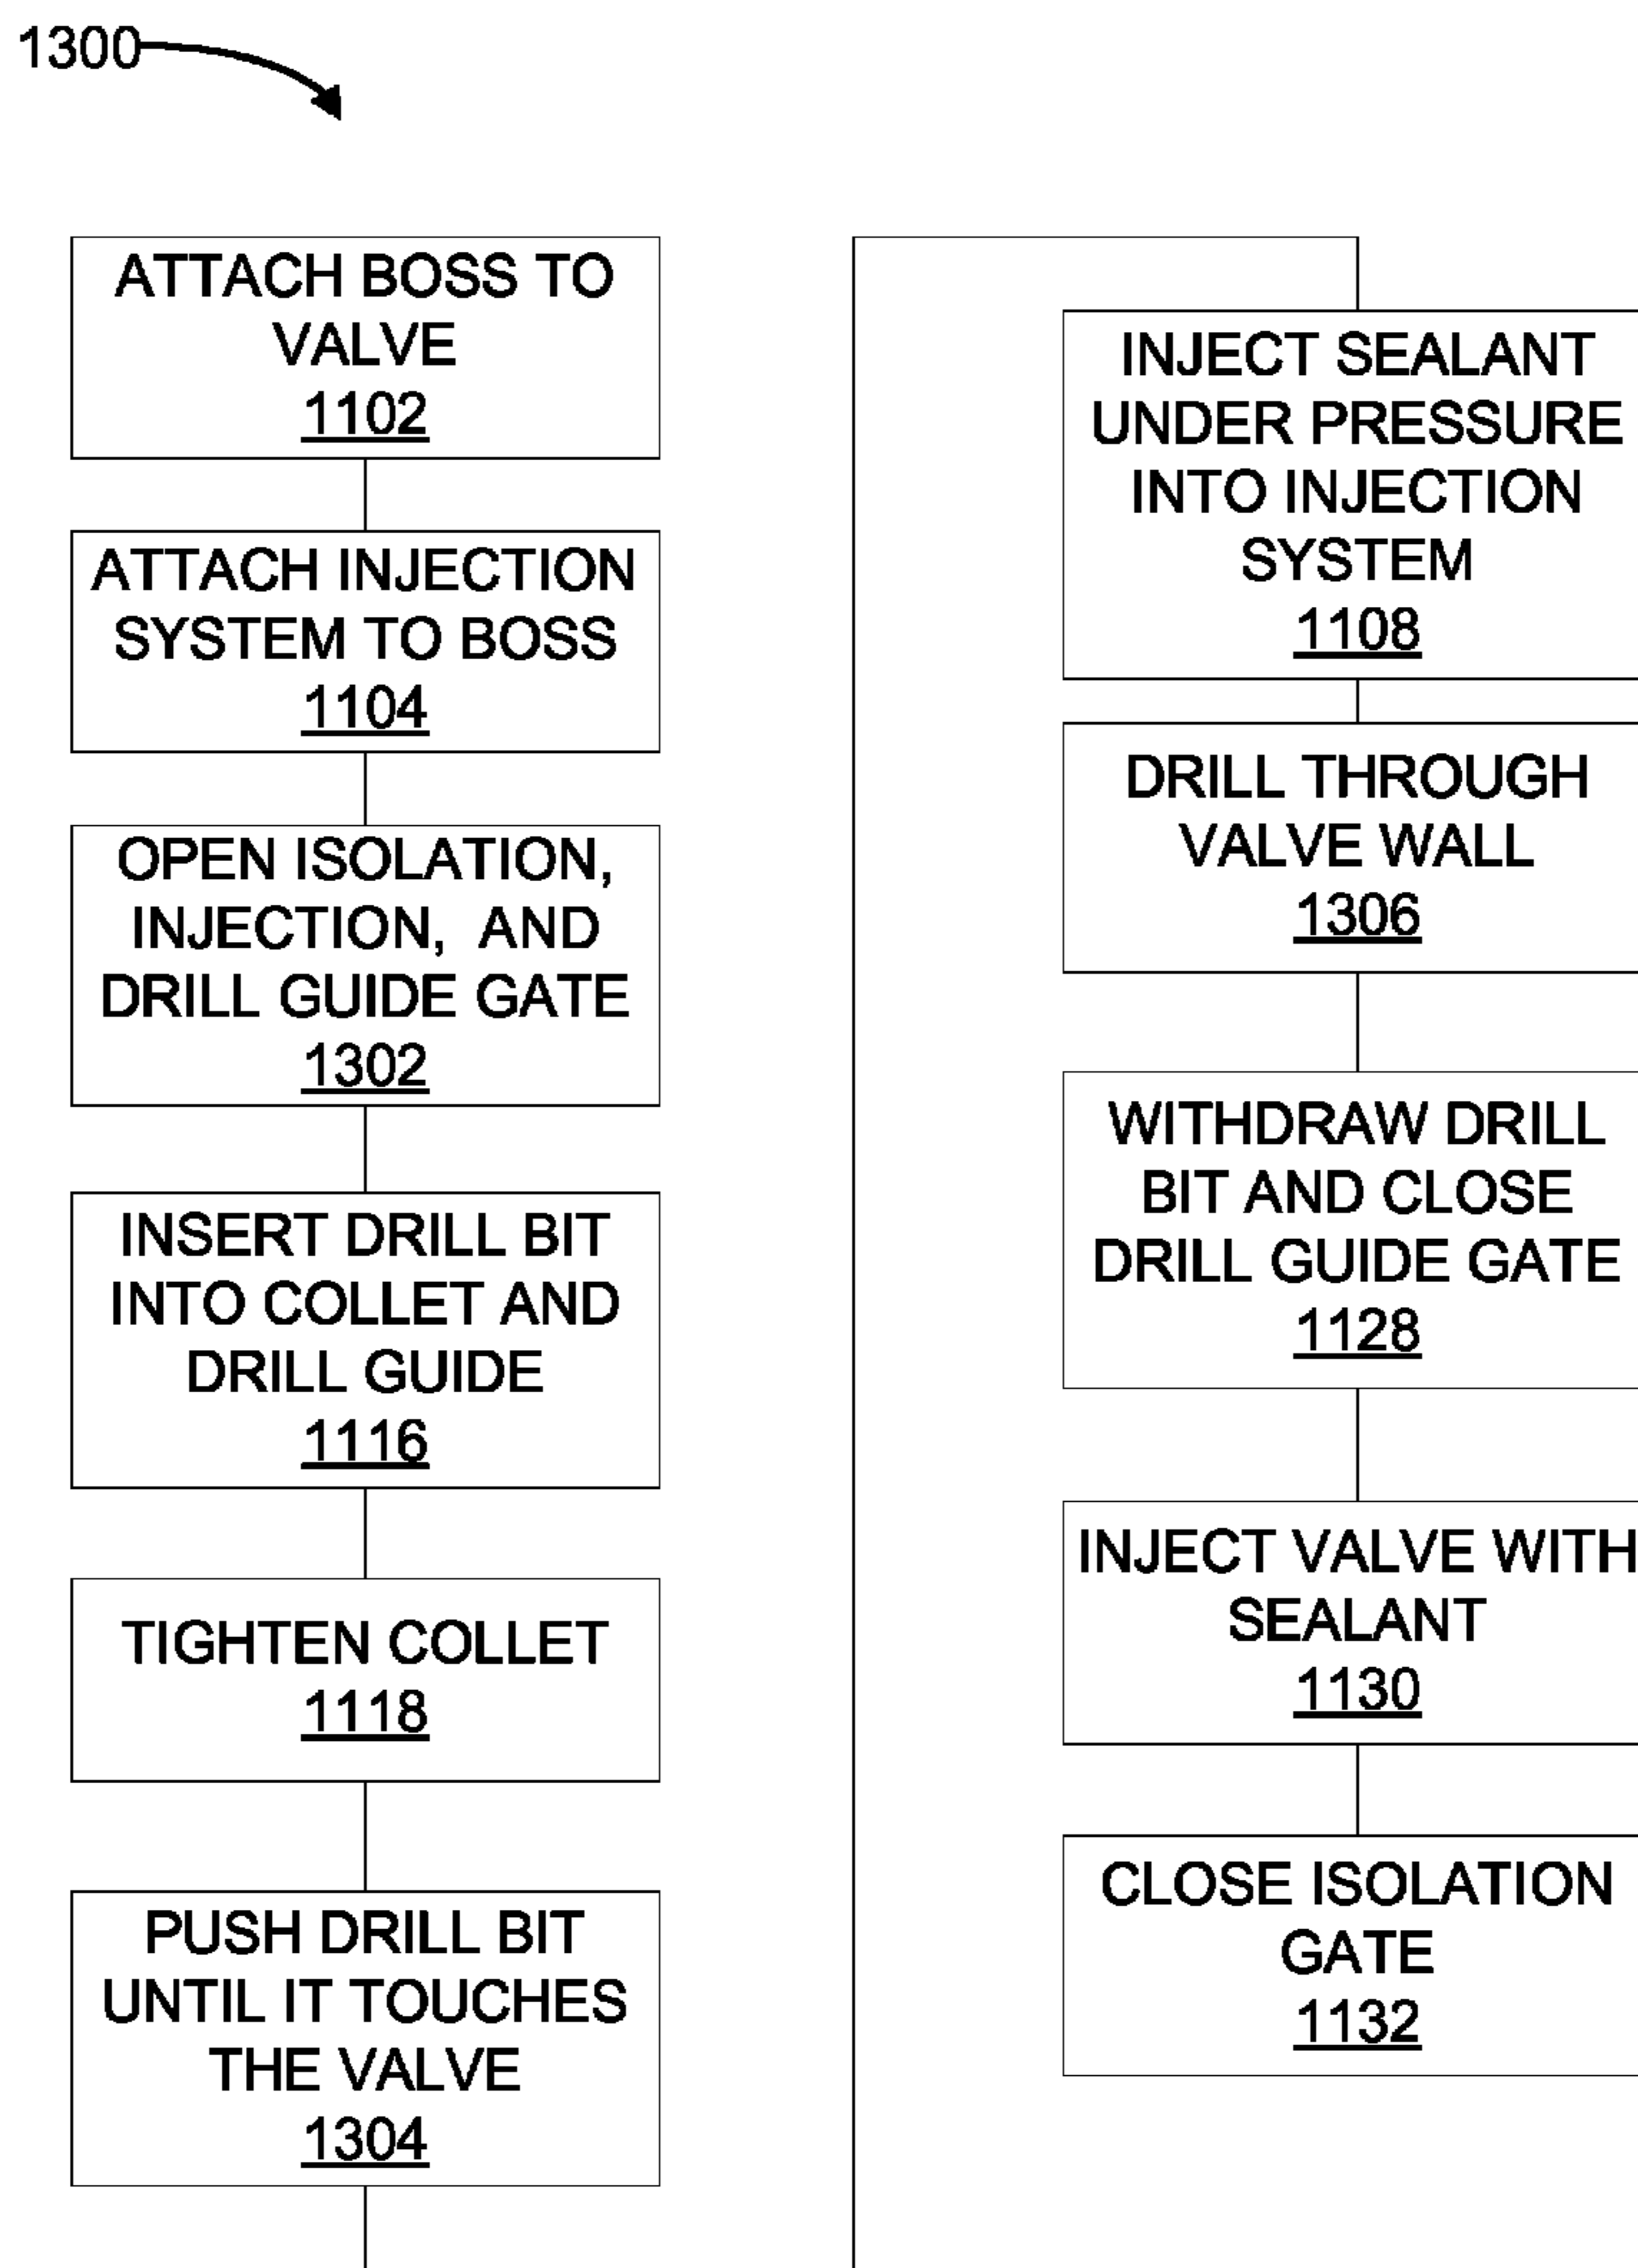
1300

ATTACH BOSS TO VALVE
1102

ATTACH INJECTION SYSTEM TO BOSS
1104

OPEN ISOLATION, INJECTION, AND DRILL GUIDE GATE
1302

INSERT DRILL BIT INTO COLLET AND DRILL GUIDE
1116

TIGHTEN COLLET
1118

PUSH DRILL BIT UNTIL IT TOUCHES THE VALVE
1304

INJECT SEALANT UNDER PRESSURE INTO INJECTION SYSTEM
1108

DRILL THROUGH VALVE WALL
1306

WITHDRAW DRILL BIT AND CLOSE DRILL GUIDE GATE
1128

INJECT VALVE WITH SEALANT
1130

CLOSE ISOLATION GATE
1132